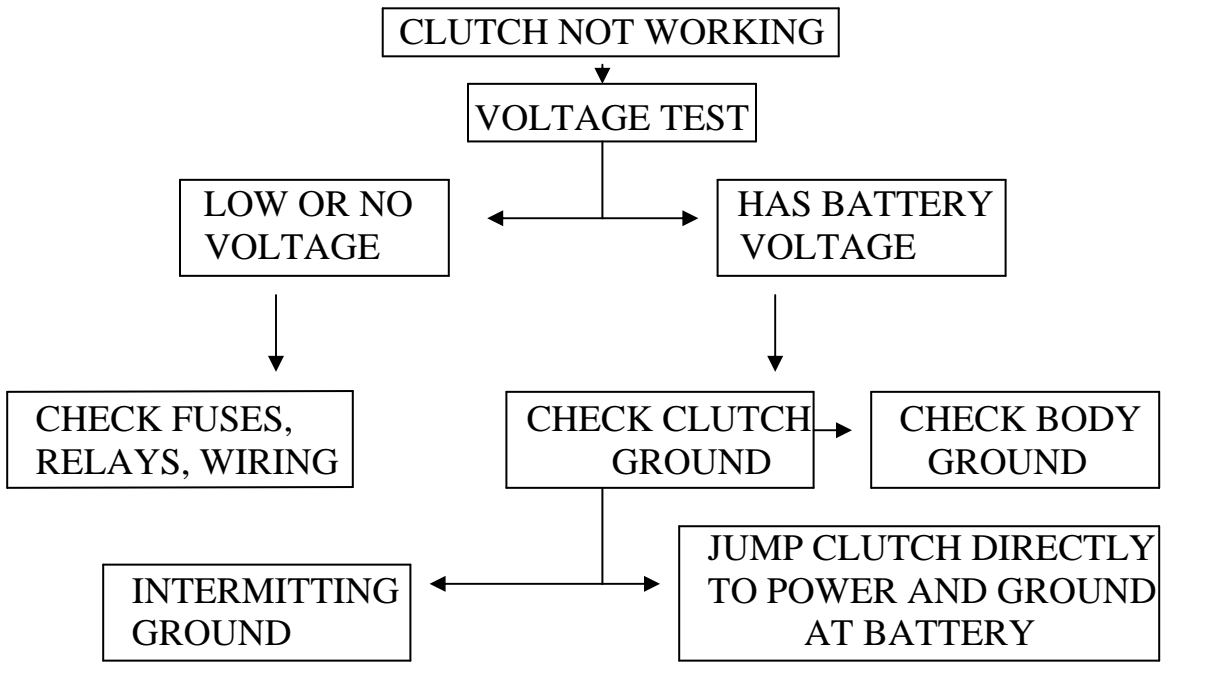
CLUTCH NOT WORKING

VOLTAGE TEST

LOW OR NO VOLTAGE

HAS BATTERY VOLTAGE

CHECK FUSES, RELAYS, WIRING

CHECK CLUTCH GROUND

CHECK BODY GROUND

INTERMITTING GROUND

JUMP CLUTCH DIRECTLY TO POWER AND GROUND AT BATTERY